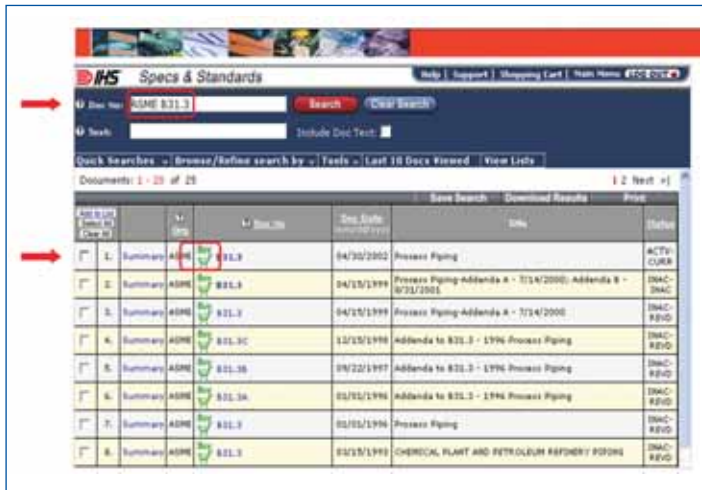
IHS Specs & Standards

Help | Support | Shopping Cart | Main Menu | LOG OUT

Doc No: ASME B31.3 Search Clear Search

Text: Include Doc Text:

Quick Searches | Browse/Refine search by | Tools | Last 10 Docs Viewed | View Lists

Documents: 1 - 25 of 25

1 2 Next

Save Search Download Results Print

| Add to List / Clear All | | | Org | | Doc No | Doc Date | Title | Status |
|---|---|---|---|---|---|---|---|---|
| | 1. | Summary | ASME | | B31.3 | 04/30/2002 | Process Piping | ACTV-CURR |
| | 2. | Summary | ASME | | B31.3 | 04/15/1999 | Process Piping-Addenda A - 7/14/2000; Addenda B - 8/31/2001 | INAC-INAC |
| | 3. | Summary | ASME | | B31.3 | 04/15/1999 | Process Piping-Addenda A - 7/14/2000 | INAC-REVD |
| | 4. | Summary | ASME | | B31.3C | 12/15/1998 | Addenda to B31.3 - 1996 Process Piping | INAC-REVD |
| | 5. | Summary | ASME | | B31.3B | 09/22/1997 | Addenda to B31.3 - 1996 Process Piping | INAC-REVD |
| | 6. | Summary | ASME | | B31.3A | 01/01/1996 | Addenda to B31.3 - 1996 Process Piping | INAC-REVD |
| | 7. | Summary | ASME | | B31.3 | 01/01/1996 | Process Piping | INAC-REVD |
| | 8. | Summary | ASME | | B31.3 | 03/15/1993 | CHEMICAL PLANT AND PETROLEUM REFINERY PIPING | INAC-REVD |